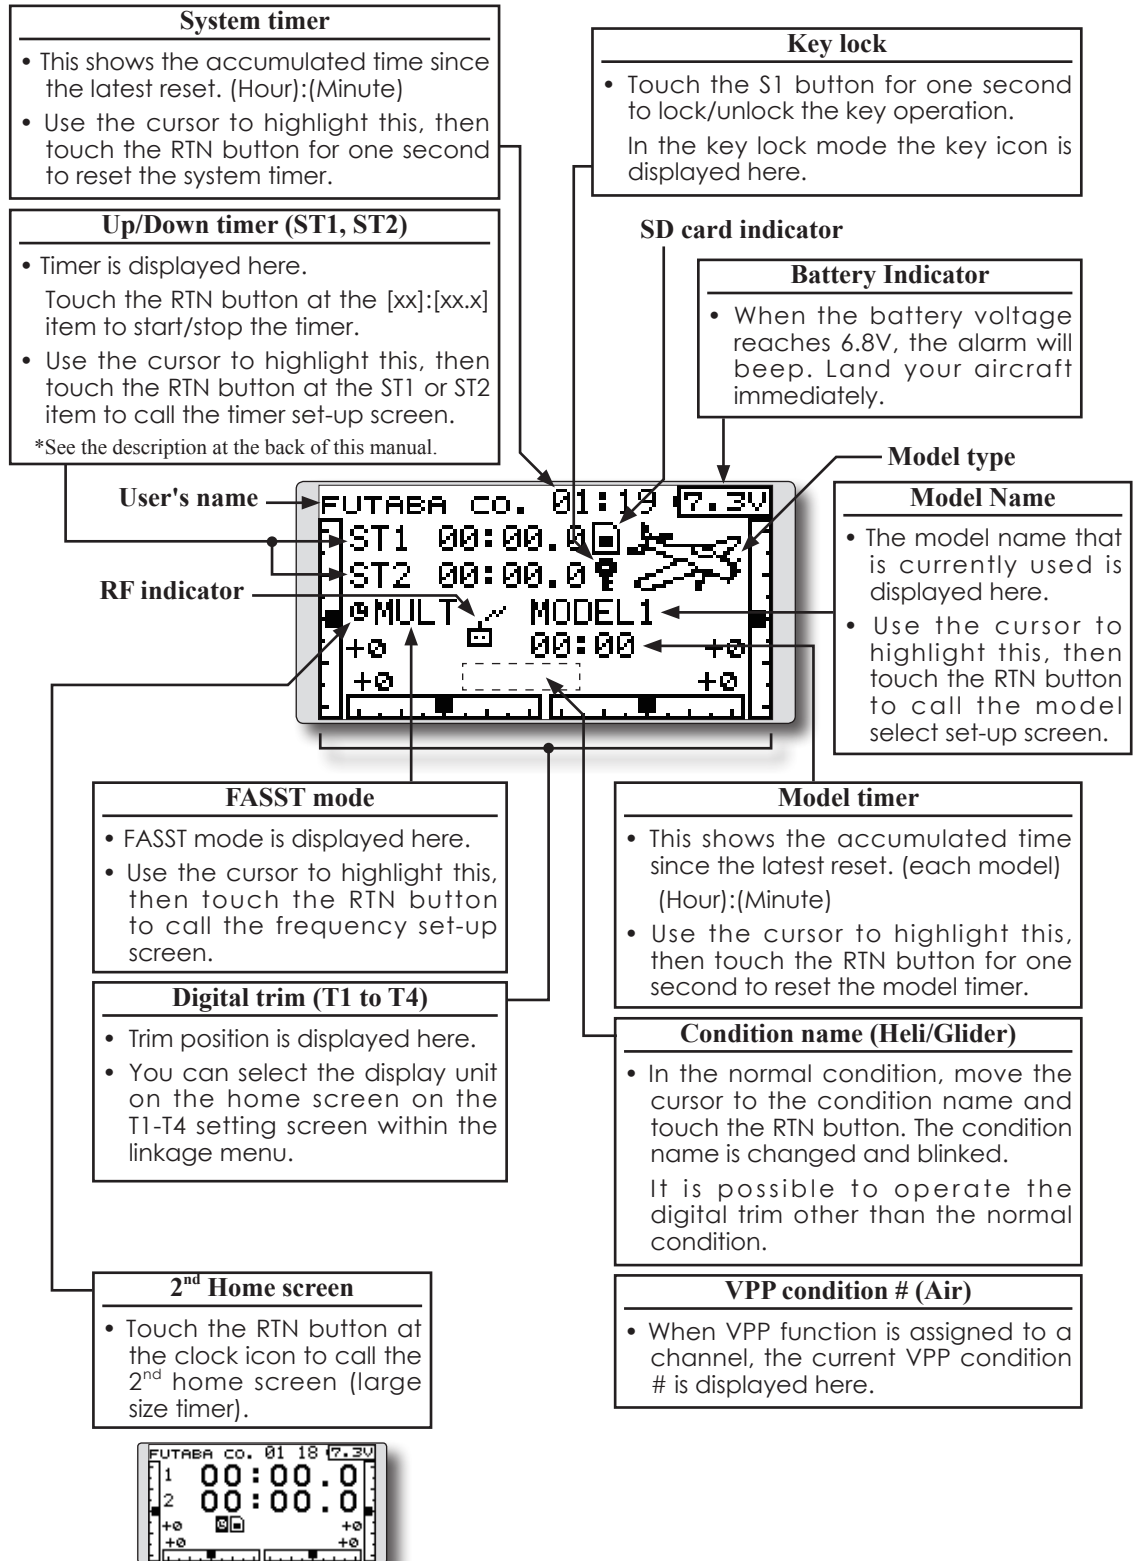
**System timer**

• This shows the accumulated time since the latest reset. (Hour):(Minute)

• Use the cursor to highlight this, then touch the RTN button for one second to reset the system timer.

**Key lock**

• Touch the S1 button for one second to lock/unlock the key operation.

In the key lock mode the key icon is displayed here.

**Up/Down timer (ST1, ST2)**

• Timer is displayed here.

Touch the RTN button at the [xx]:[xx.x] item to start/stop the timer.

• Use the cursor to highlight this, then touch the RTN button at the ST1 or ST2 item to call the timer set-up screen.

*See the description at the back of this manual.

**SD card indicator**

**Battery Indicator**

• When the battery voltage reaches 6.8V, the alarm will beep. Land your aircraft immediately.

**Model type**

**User's name**

FUTABA CO. 01:19 7.3V
ST1 00:00.0
ST2 00:00.0
MULT MODEL1
+0 00:00 +0
+0 +0

**RF indicator**

**Model Name**

• The model name that is currently used is displayed here.

• Use the cursor to highlight this, then touch the RTN button to call the model select set-up screen.

**FASST mode**

• FASST mode is displayed here.

• Use the cursor to highlight this, then touch the RTN button to call the frequency set-up screen.

**Model timer**

• This shows the accumulated time since the latest reset. (each model)

(Hour):(Minute)

• Use the cursor to highlight this, then touch the RTN button for one second to reset the model timer.

**Digital trim (T1 to T4)**

• Trim position is displayed here.

• You can select the display unit on the home screen on the T1-T4 setting screen within the linkage menu.

**Condition name (Heli/Glider)**

• In the normal condition, move the cursor to the condition name and touch the RTN button. The condition name is changed and blinked.

It is possible to operate the digital trim other than the normal condition.

**2$^{nd}$ Home screen**

• Touch the RTN button at the clock icon to call the 2$^{nd}$ home screen (large size timer).

**VPP condition # (Air)**

• When VPP function is assigned to a channel, the current VPP condition # is displayed here.

FUTABA CO. 01 18 7.3V
1 00:00.0
2 00:00.0
+0 +0
+0 +0